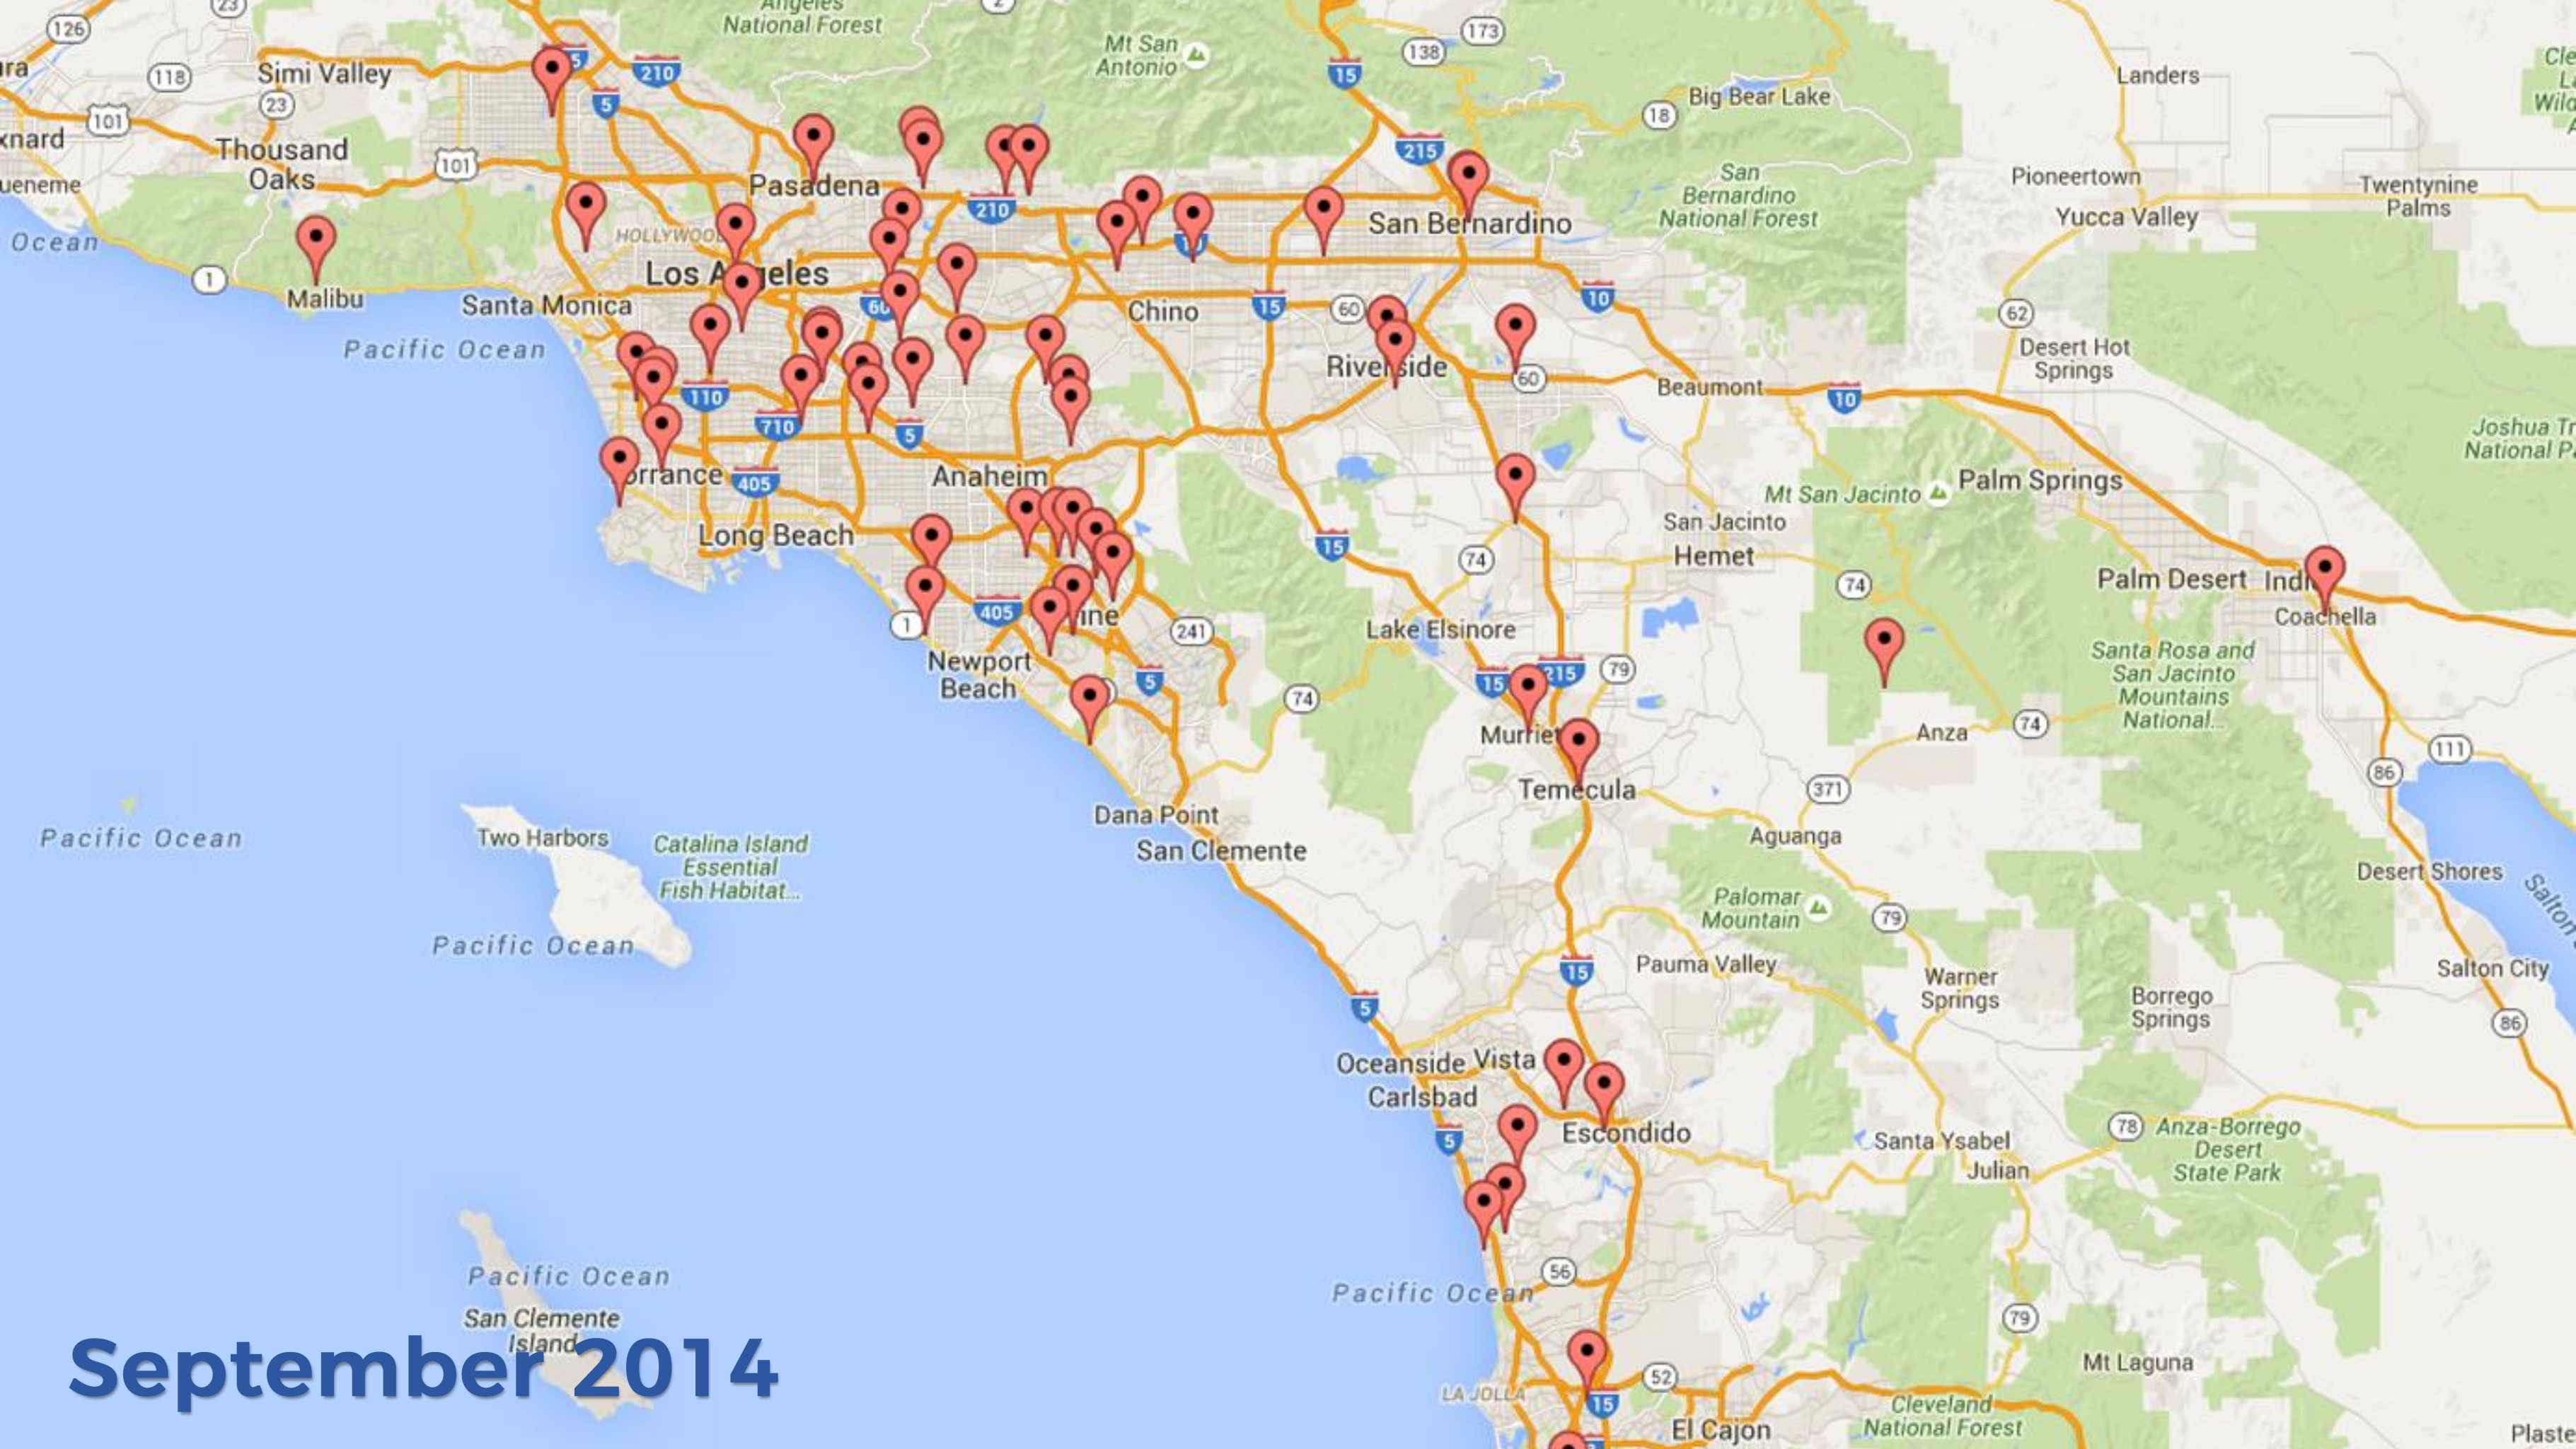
Angeles National Forest
Mt San Antonio
126
23
2
173
138
Landers
118
Simi Valley
210
5
15
Big Bear Lake
xnard
101
23
18
Thousand Oaks
101
Pasadena
215
ueneme
Pioneertown
Twentynine Palms
San Bernardino National Forest
Yucca Valley
Ocean
HOLLYWOOD
210
10
San Bernardino
1
Los Angeles
Malibu
Santa Monica
60
Chino
15
60
10
62
Pacific Ocean
Riverside
Desert Hot Springs
110
60
Beaumont
10
710
5
Joshua Tr National P
Anaheim
Palm Springs
orrance
405
Mt San Jacinto
Long Beach
San Jacinto
15
74
Hemet
74
Palm Desert
Indi
Coachella
405
ine
241
Lake Elsinore
1
Newport Beach
5
15
215
79
Santa Rosa and San Jacinto Mountains National...
74
Murriet
Anza
74
111
Temecula
86
371
Dana Point
Aguanga
Pacific Ocean
Two Harbors
Catalina Island Essential Fish Habitat...
San Clemente
Desert Shores
Salton
Palomar Mountain
79
Pacific Ocean
15
Pauma Valley
Warner Springs
Salton City
5
Borrego Springs
86
Oceanside
Vista
Carlsbad
Escondido
5
78
Anza-Borrego Desert State Park
Santa Ysabel
Julian
Pacific Ocean
56
79
Pacific Ocean
San Clemente Island
Mt Laguna
September 2014
LA JOLLA
52
15
El Cajon
Cleveland National Forest
Plaste